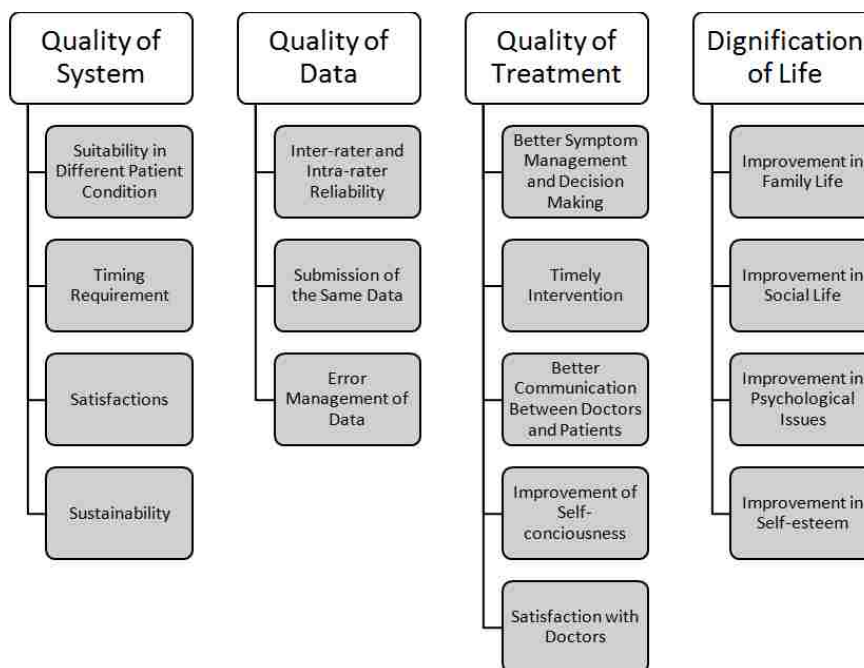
Quality of System

Suitability in Different Patient Condition

Timing Requirement

Satisfactions

Sustainability

Quality of Data

Inter-rater and Intra-rater Reliability

Submission of the Same Data

Error Management of Data

Quality of Treatment

Better Symptom Management and Decision Making

Timely Intervention

Better Communication Between Doctors and Patients

Improvement of Self-conciousness

Satisfaction with Doctors

Dignification of Life

Improvement in Family Life

Improvement in Social Life

Improvement in Psychological Issues

Improvement in Self-esteem